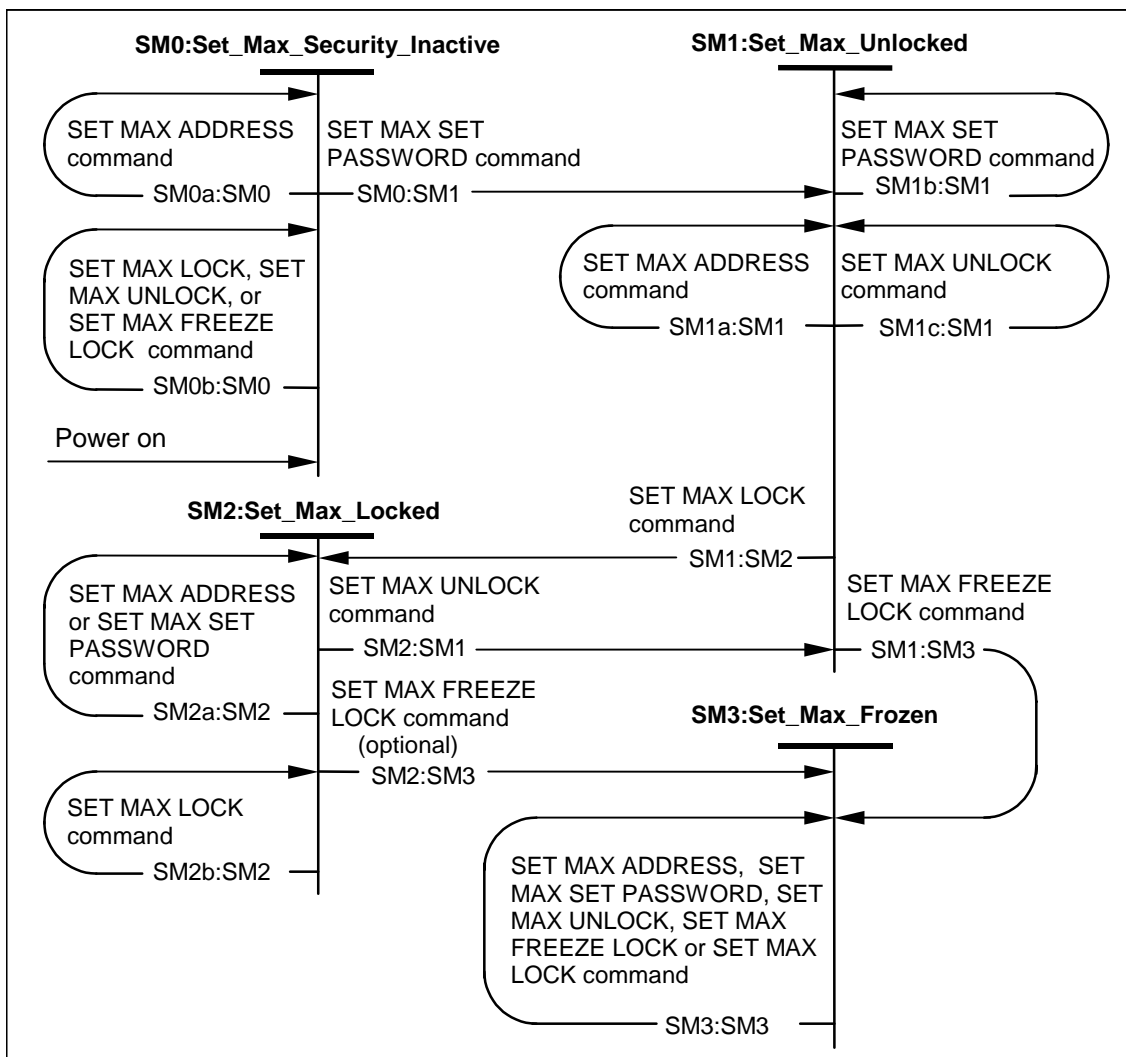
SM0:Set_Max_Security_Inactive

SM1:Set_Max_Unlocked

SET MAX ADDRESS command

SM0a:SM0

SET MAX SET PASSWORD command

SM0:SM1

SET MAX SET PASSWORD command

SM1b:SM1

SET MAX LOCK, SET MAX UNLOCK, or SET MAX FREEZE LOCK command

SM0b:SM0

SET MAX ADDRESS command

SM1a:SM1

SET MAX UNLOCK command

SM1c:SM1

Power on

SM2:Set_Max_Locked

SET MAX LOCK command

SM1:SM2

SET MAX ADDRESS or SET MAX SET PASSWORD command

SM2a:SM2

SET MAX UNLOCK command

SM2:SM1

SET MAX FREEZE LOCK command

SM1:SM3

SET MAX FREEZE LOCK command (optional)

SM2:SM3

SM3:Set_Max_Frozen

SET MAX LOCK command

SM2b:SM2

SET MAX ADDRESS, SET MAX SET PASSWORD, SET MAX UNLOCK, SET MAX FREEZE LOCK or SET MAX LOCK command

SM3:SM3